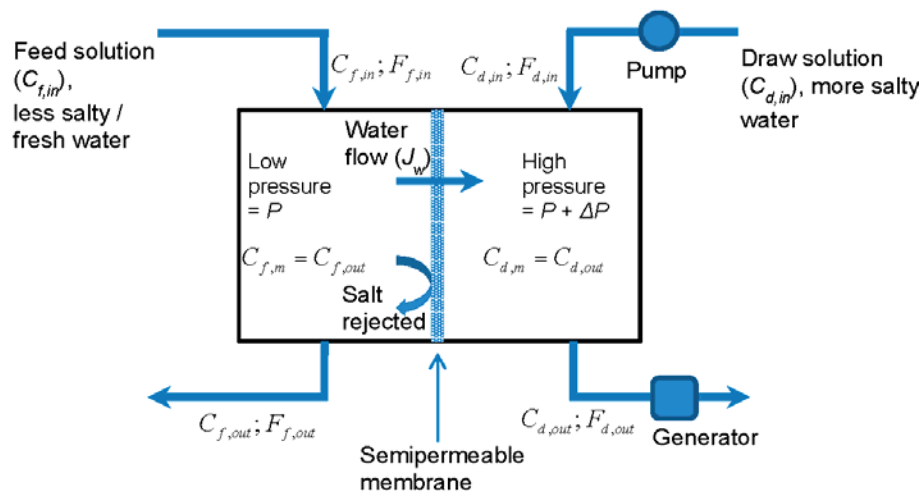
Feed solution ($C_{f,in}$), less salty / fresh water

$C_{f,in}; F_{f,in}$

$C_{d,in}; F_{d,in}$

Pump

Draw solution ($C_{d,in}$), more salty water

Water flow ($J_w$)

Low pressure = $P$

High pressure = $P + \Delta P$

$C_{f,m} = C_{f,out}$

$C_{d,m} = C_{d,out}$

Salt rejected

$C_{f,out}; F_{f,out}$

$C_{d,out}; F_{d,out}$

Generator

Semipermeable membrane